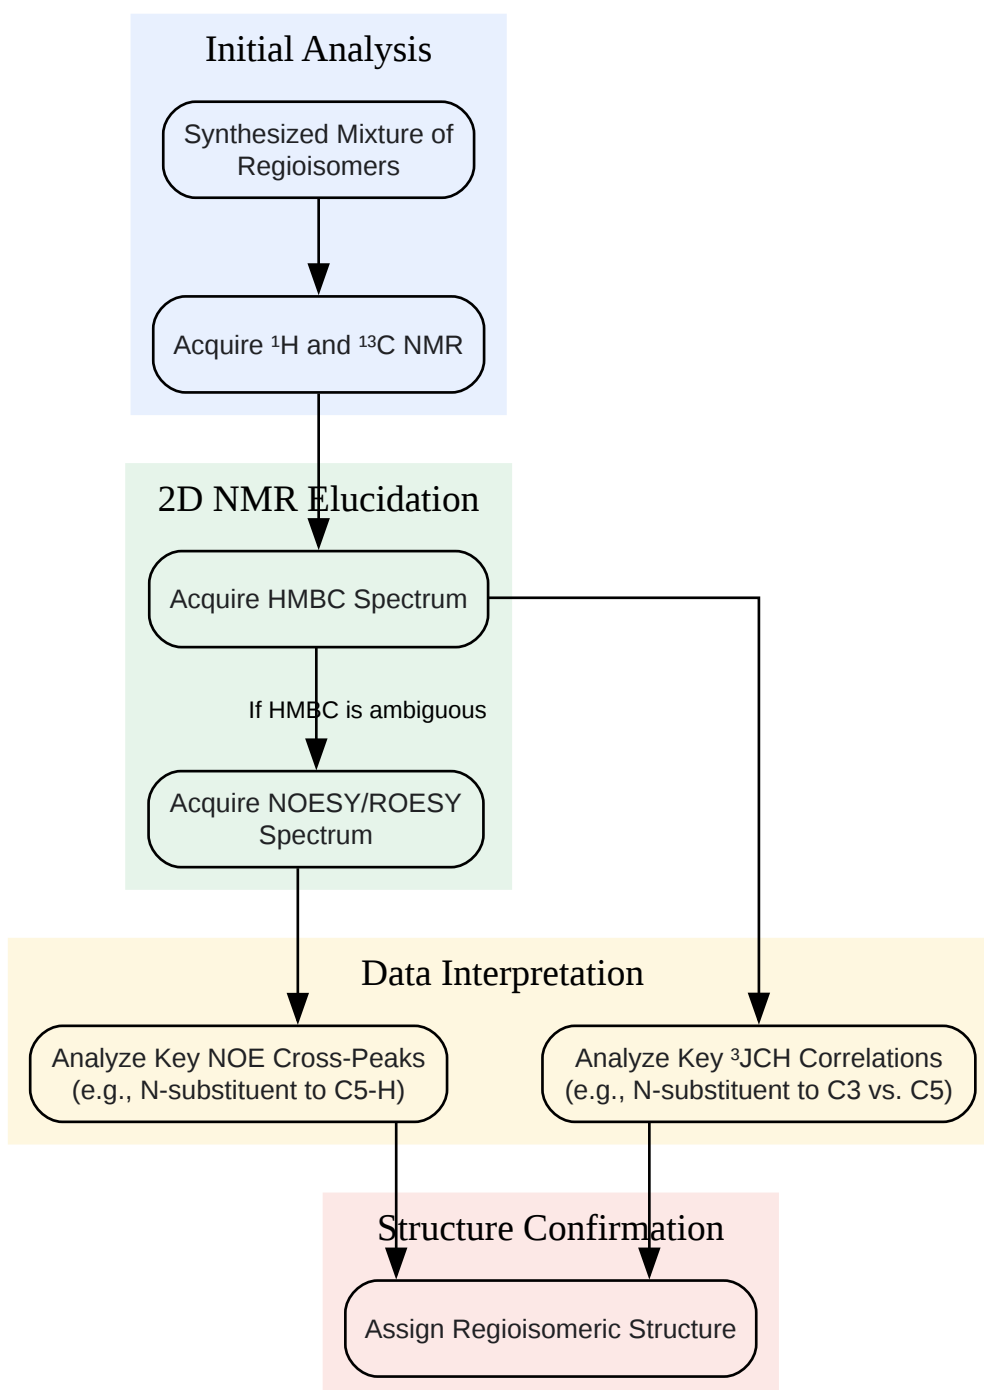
Initial Analysis

Synthesized Mixture of Regioisomers

Acquire $^1$H and $^{13}$C NMR

2D NMR Elucidation

Acquire HMBC Spectrum

If HMBC is ambiguous

Acquire NOESY/ROESY Spectrum

Data Interpretation

Analyze Key NOE Cross-Peaks (e.g., N-substituent to C5-H)

Analyze Key $^3$JCH Correlations (e.g., N-substituent to C3 vs. C5)

Structure Confirmation

Assign Regioisomeric Structure